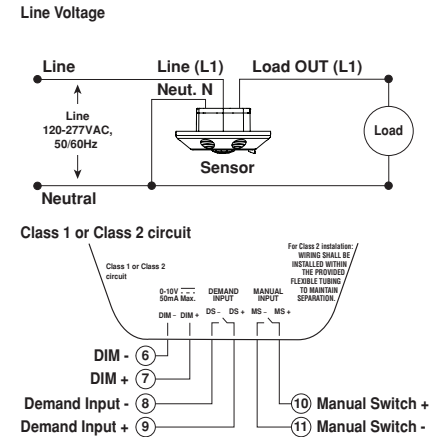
Line Voltage

Line

Line (L1)

Load OUT (L1)

Neut. N

Line 120-277VAC, 50/60Hz

Load

Sensor

Neutral

Class 1 or Class 2 circuit

Class 1 or Class 2 circuit

For Class 2 installation: WIRING SHALL BE INSTALLED WITHIN THE PROVIDED FLEXIBLE TUBING TO MAINTAIN SEPARATION.

0-10V 50mA Max.

DEMAND INPUT

MANUAL INPUT

DM- DM+ DS- DS+ MS- MS+

DIM - ⑥

DIM + ⑦

Demand Input - ⑧

Demand Input + ⑨

⑩ Manual Switch +

⑪ Manual Switch -